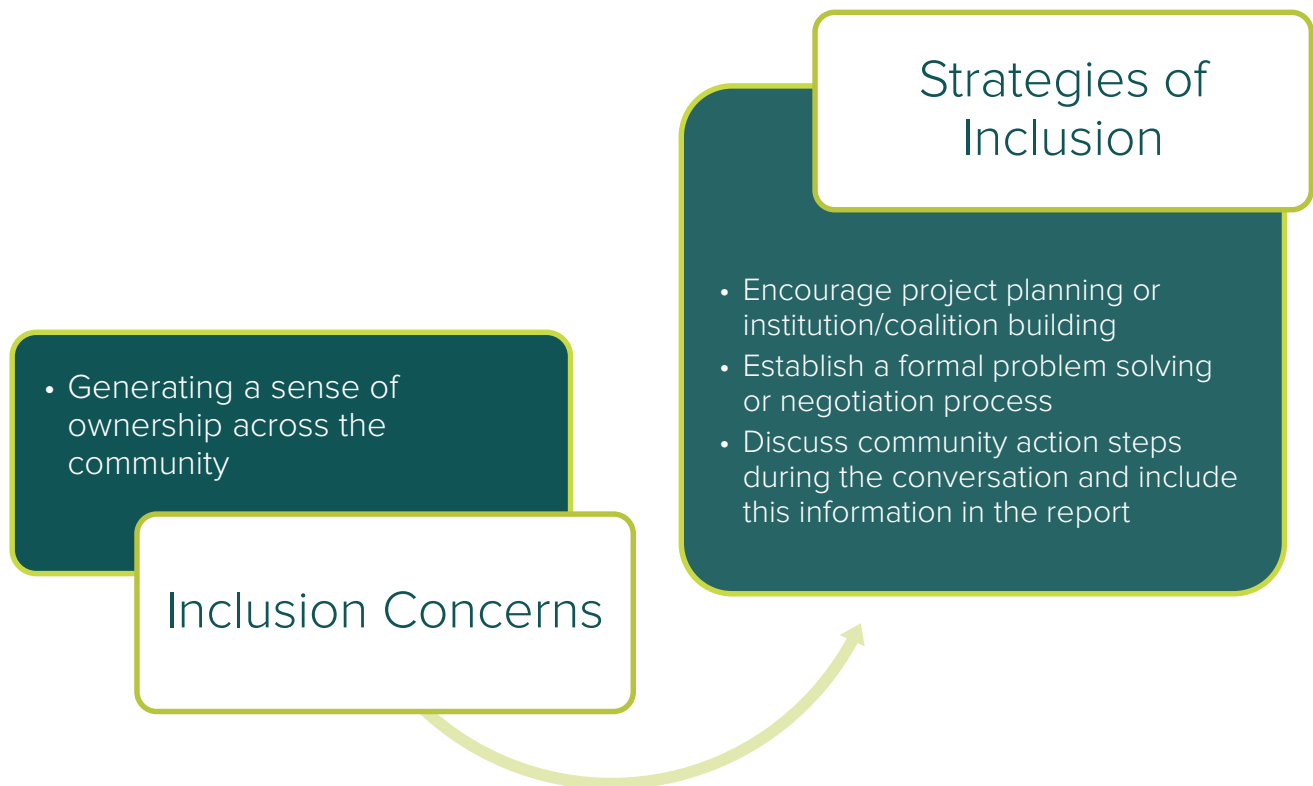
• Generating a sense of ownership across the community

Inclusion Concerns

Strategies of Inclusion

• Encourage project planning or institution/coalition building
• Establish a formal problem solving or negotiation process
• Discuss community action steps during the conversation and include this information in the report